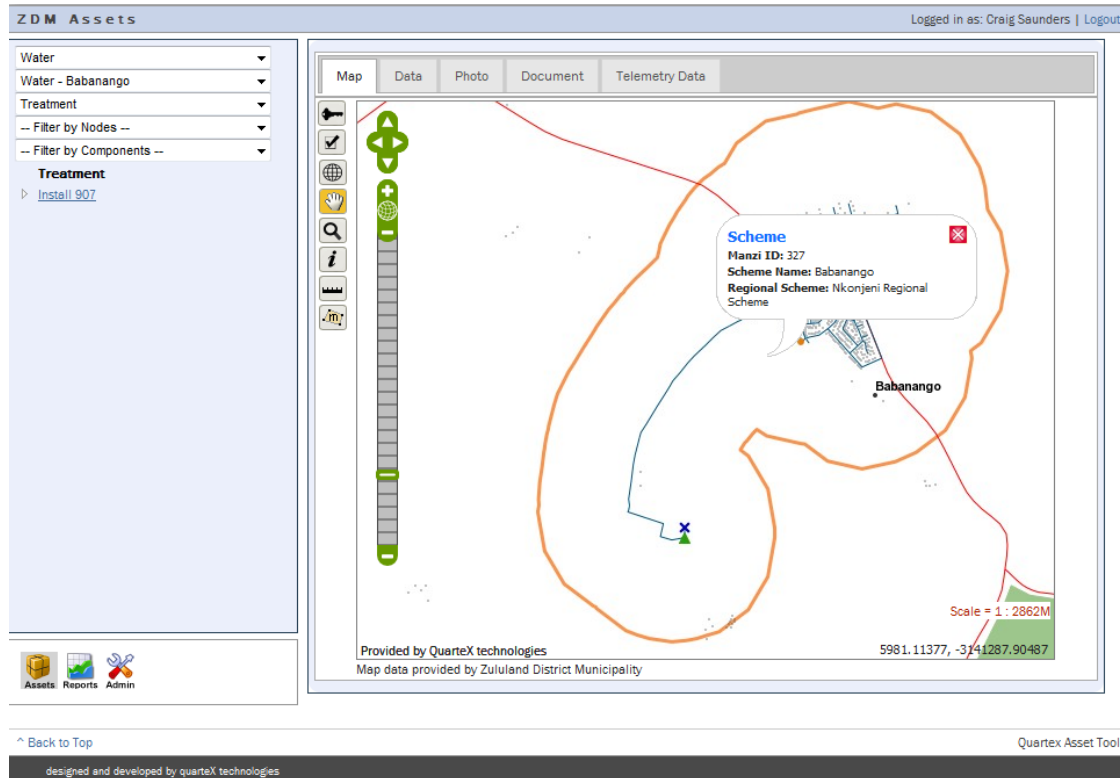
ZDM Assets

Logged in as: Craig Saunders | Logout

Water
Water - Babanango
Treatment
-- Filter by Nodes --
-- Filter by Components --

Treatment
Install 907

Assets Reports Admin

Map Data Photo Document Telemetry Data

Scheme
Manzi ID: 327
Scheme Name: Babanango
Regional Scheme: Nkonjeni Regional Scheme

Babanango

Scale = 1 : 2862M

Provided by QuarteX technologies

5981.11377, -3141287.90487

Map data provided by Zululand District Municipality

^ Back to Top

Quartex Asset Tool

designed and developed by quarteX technologies